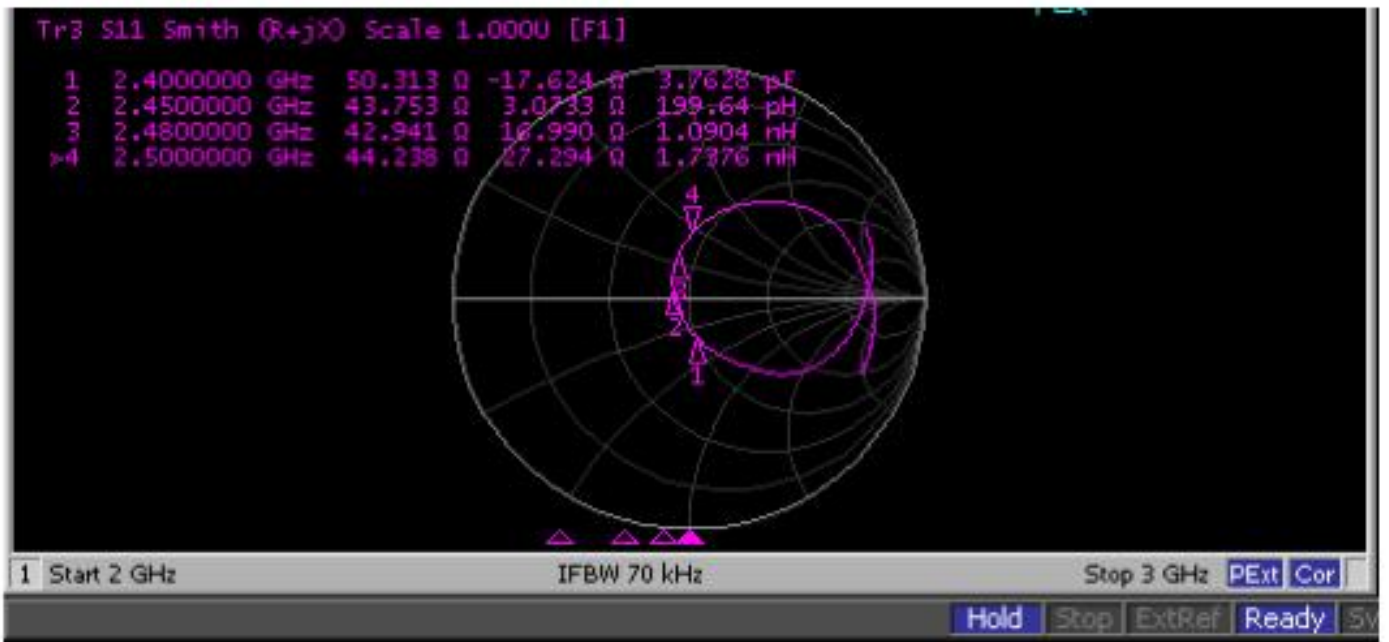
Tr3 S11 Smith (R+jX) Scale 1.000U [F1]

| | | | | |
|---|---|---|---|---|
| 1 | 2.4000000 GHz | 50.313 Ω | -17.624 Ω | 3.7628 pF |
| 2 | 2.4500000 GHz | 43.753 Ω | 3.0733 Ω | 199.64 pH |
| 3 | 2.4800000 GHz | 42.941 Ω | 16.990 Ω | 1.0904 nH |
| >4 | 2.5000000 GHz | 44.238 Ω | 27.294 Ω | 1.7376 nH |

4
3
2
1

1 Start 2 GHz IFBW 70 kHz Stop 3 GHz PExt Cor

Hold Stop ExtRef Ready Sv